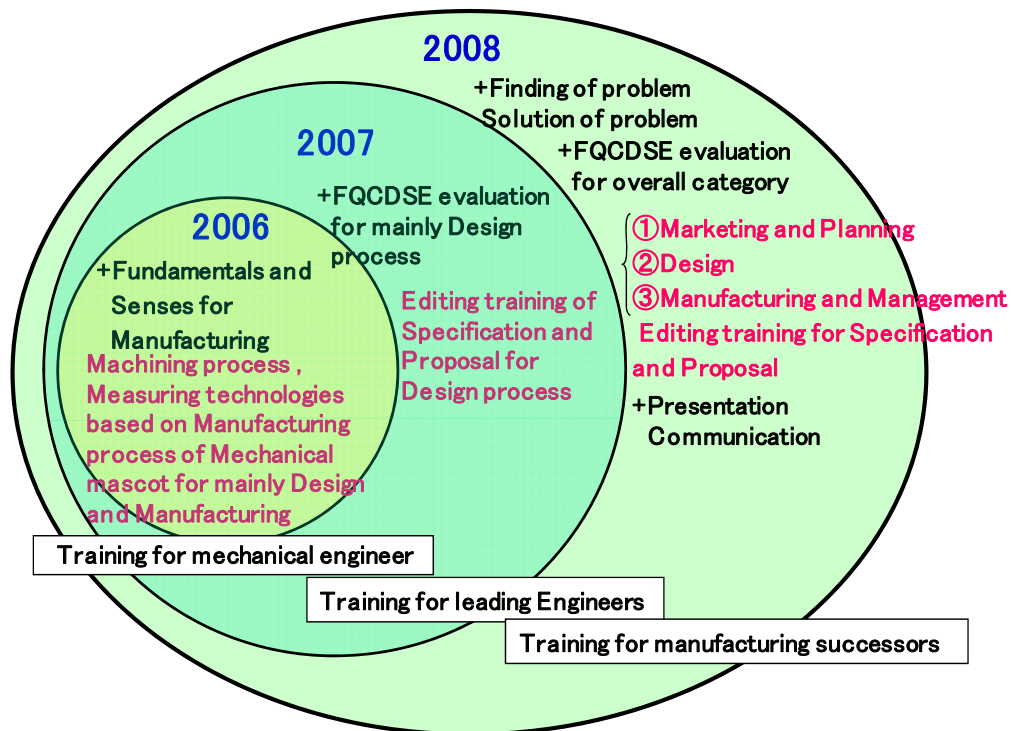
2008

+Finding of problem
Solution of problem
+FQCDSE evaluation for overall category

①Marketing and Planning
②Design
③Manufacturing and Management
Editing training for Specification and Proposal

+Presentation
Communication

2007

+FQCDSE evaluation for mainly Design process

Editing training of Specification and Proposal for Design process

2006

+Fundamentals and Senses for Manufacturing

Machining process , Measuring technologies based on Manufacturing process of Mechanical mascot for mainly Design and Manufacturing

Training for mechanical engineer

Training for leading Engineers

Training for manufacturing successors